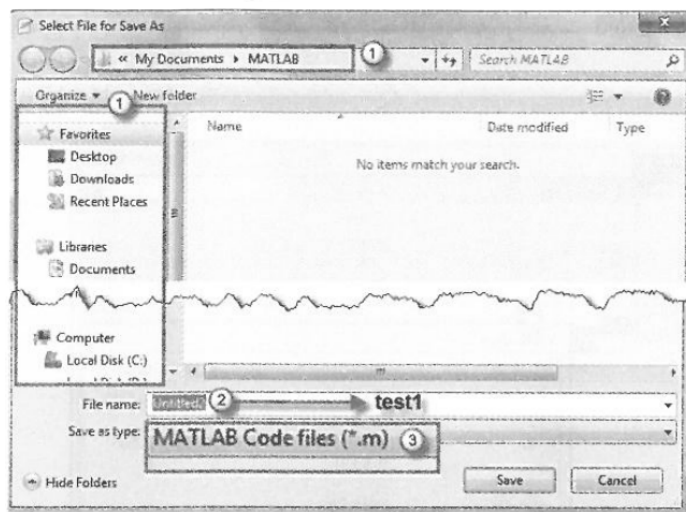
Select File for Save As

« My Documents ▸ MATLAB ① Search MATLAB

Organize ▾ ① New folder

Favorites
Desktop
Downloads
Recent Places

Libraries
Documents

Computer
Local Disk (C:)

Name
Date modified
Type

No items match your search.

File name: Untitled ② test1

Save as type: MATLAB Code files (*.m) ③

Hide Folders

Save

Cancel